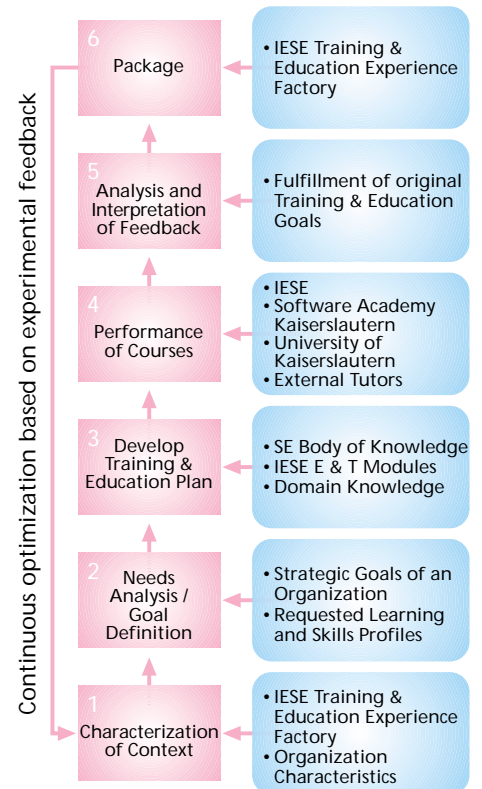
Continuous optimization based on experimental feedback

6
Package

- IESE Training & Education Experience Factory

5
Analysis and Interpretation of Feedback

- Fulfillment of original Training & Education Goals

4
Performance of Courses

- IESE
- Software Academy Kaiserslautern
- University of Kaiserslautern
- External Tutors

3
Develop Training & Education Plan

- SE Body of Knowledge
- IESE E & T Modules
- Domain Knowledge

2
Needs Analysis / Goal Definition

- Strategic Goals of an Organization
- Requested Learning and Skills Profiles

1
Characterization of Context

- IESE Training & Education Experience Factory
- Organization Characteristics